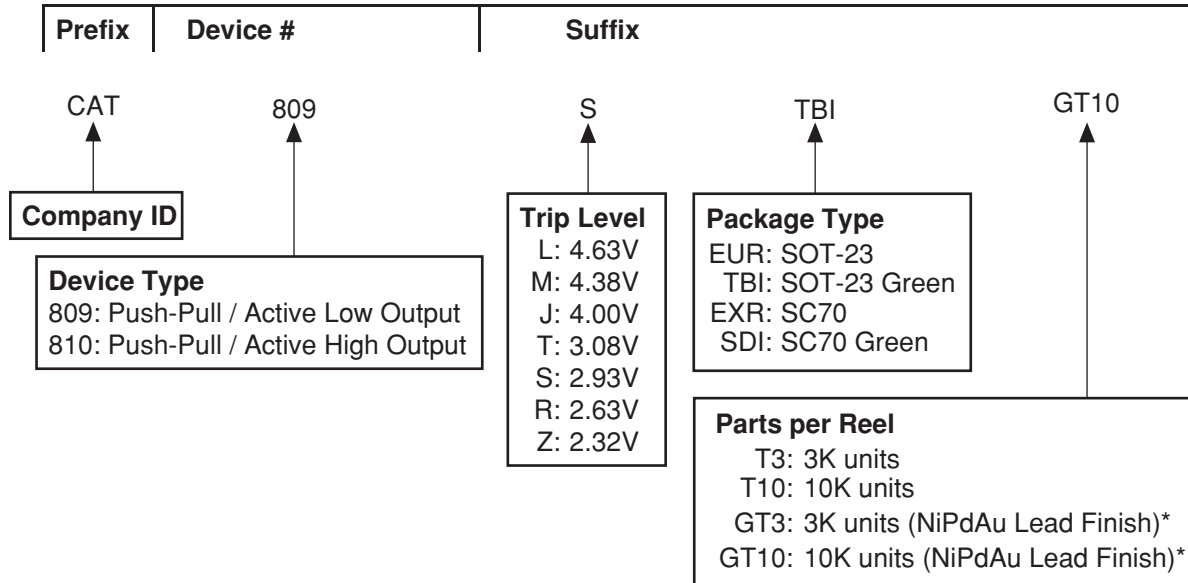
Prefix | Device # | Suffix

CAT

809

S

TBI

GT10

Company ID

Device Type
809: Push-Pull / Active Low Output
810: Push-Pull / Active High Output

Trip Level
L: 4.63V
M: 4.38V
J: 4.00V
T: 3.08V
S: 2.93V
R: 2.63V
Z: 2.32V

Package Type
EUR: SOT-23
TBI: SOT-23 Green
EXR: SC70
SDI: SC70 Green

Parts per Reel
T3: 3K units
T10: 10K units
GT3: 3K units (NiPdAu Lead Finish)*
GT10: 10K units (NiPdAu Lead Finish)*